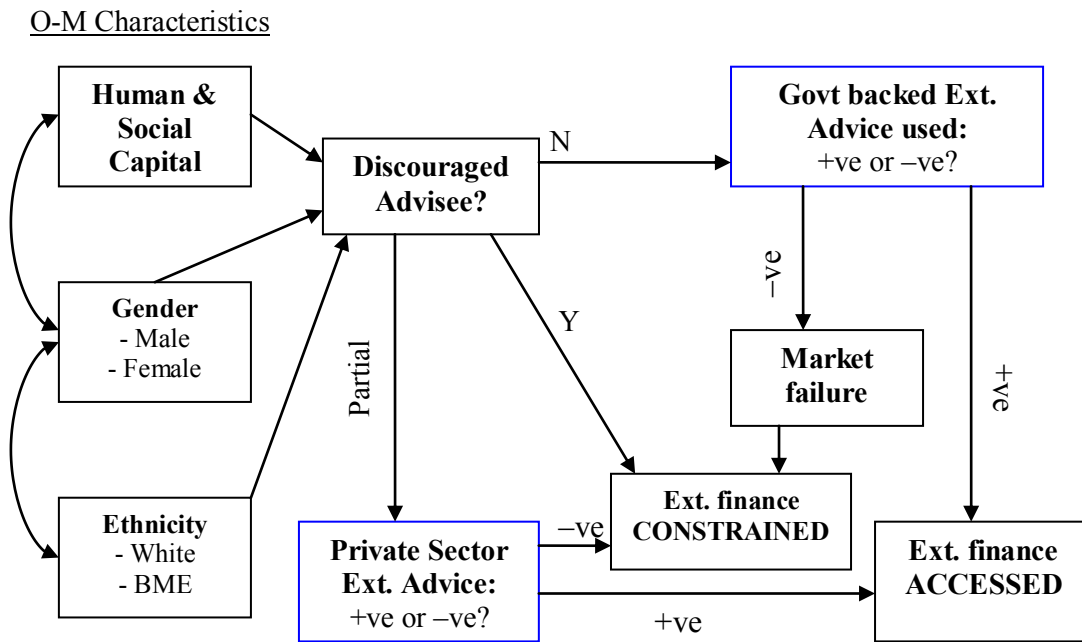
O-M Characteristics

Human & Social Capital

Gender
- Male
- Female

Ethnicity
- White
- BME

Discouraged Advisee?

N

Govt backed Ext. Advice used:
+ve or –ve?

–ve

Y

Partial

Market failure

+ve

Ext. finance CONSTRAINED

–ve

Private Sector Ext. Advice:
+ve or –ve?

Ext. finance ACCESSED

+ve